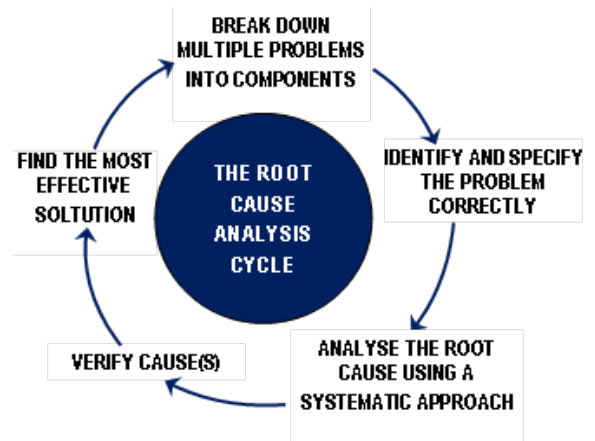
THE ROOT CAUSE ANALYSIS CYCLE

BREAK DOWN MULTIPLE PROBLEMS INTO COMPONENTS

IDENTIFY AND SPECIFY THE PROBLEM CORRECTLY

ANALYSE THE ROOT CAUSE USING A SYSTEMATIC APPROACH

VERIFY CAUSE(S)

FIND THE MOST EFFECTIVE SOLTUTION